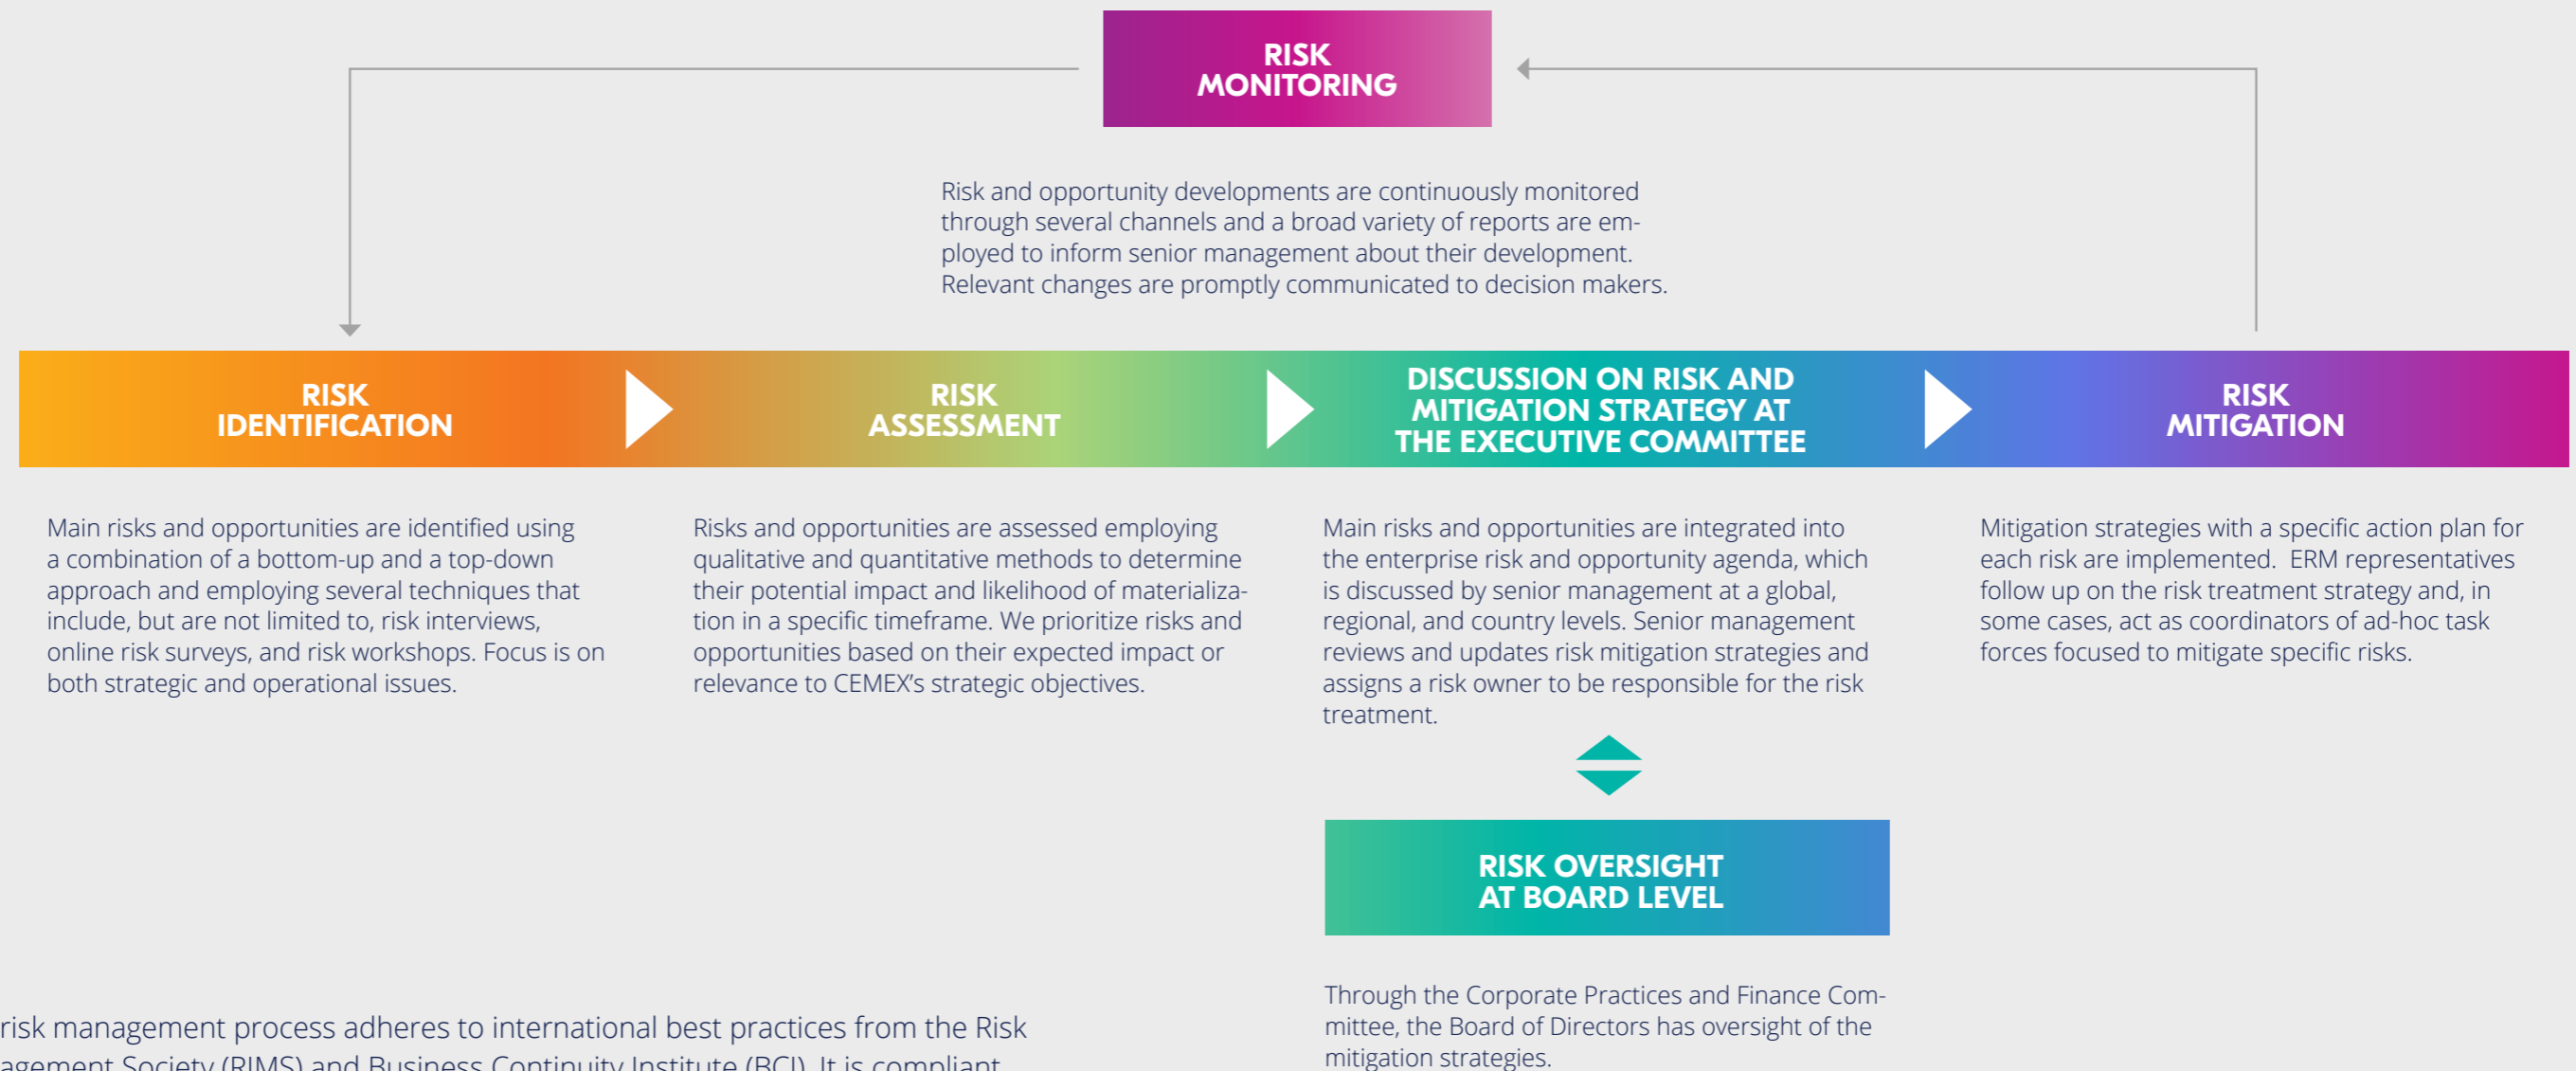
RISK MONITORING

Risk and opportunity developments are continuously monitored through several channels and a broad variety of reports are employed to inform senior management about their development. Relevant changes are promptly communicated to decision makers.

RISK IDENTIFICATION

RISK ASSESSMENT

DISCUSSION ON RISK AND MITIGATION STRATEGY AT THE EXECUTIVE COMMITTEE

RISK MITIGATION

Main risks and opportunities are identified using a combination of a bottom-up and a top-down approach and employing several techniques that include, but are not limited to, risk interviews, online risk surveys, and risk workshops. Focus is on both strategic and operational issues.

Risks and opportunities are assessed employing qualitative and quantitative methods to determine their potential impact and likelihood of materialization in a specific timeframe. We prioritize risks and opportunities based on their expected impact or relevance to CEMEX's strategic objectives.

Main risks and opportunities are integrated into the enterprise risk and opportunity agenda, which is discussed by senior management at a global, regional, and country levels. Senior management reviews and updates risk mitigation strategies and assigns a risk owner to be responsible for the risk treatment.

Mitigation strategies with a specific action plan for each risk are implemented. ERM representatives follow up on the risk treatment strategy and, in some cases, act as coordinators of ad-hoc task forces focused to mitigate specific risks.

RISK OVERSIGHT AT BOARD LEVEL

Through the Corporate Practices and Finance Committee, the Board of Directors has oversight of the mitigation strategies.

risk management process adheres to international best practices from the Risk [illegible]agement Society (RIMS) and Business Continuity Institute (BCI). It is compliant